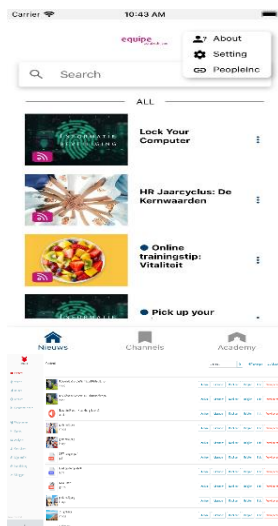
Carrier
10:43 AM

equipe

About
Setting
Peopleinc

Search

ALL

INFORMATIE BEVEILIGING

Lock Your Computer

HR Jaarcyclus: De Kernwaarden

Online trainingstip: Vitaliteit

Pick up your

Nieuws
Channels
Academy

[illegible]